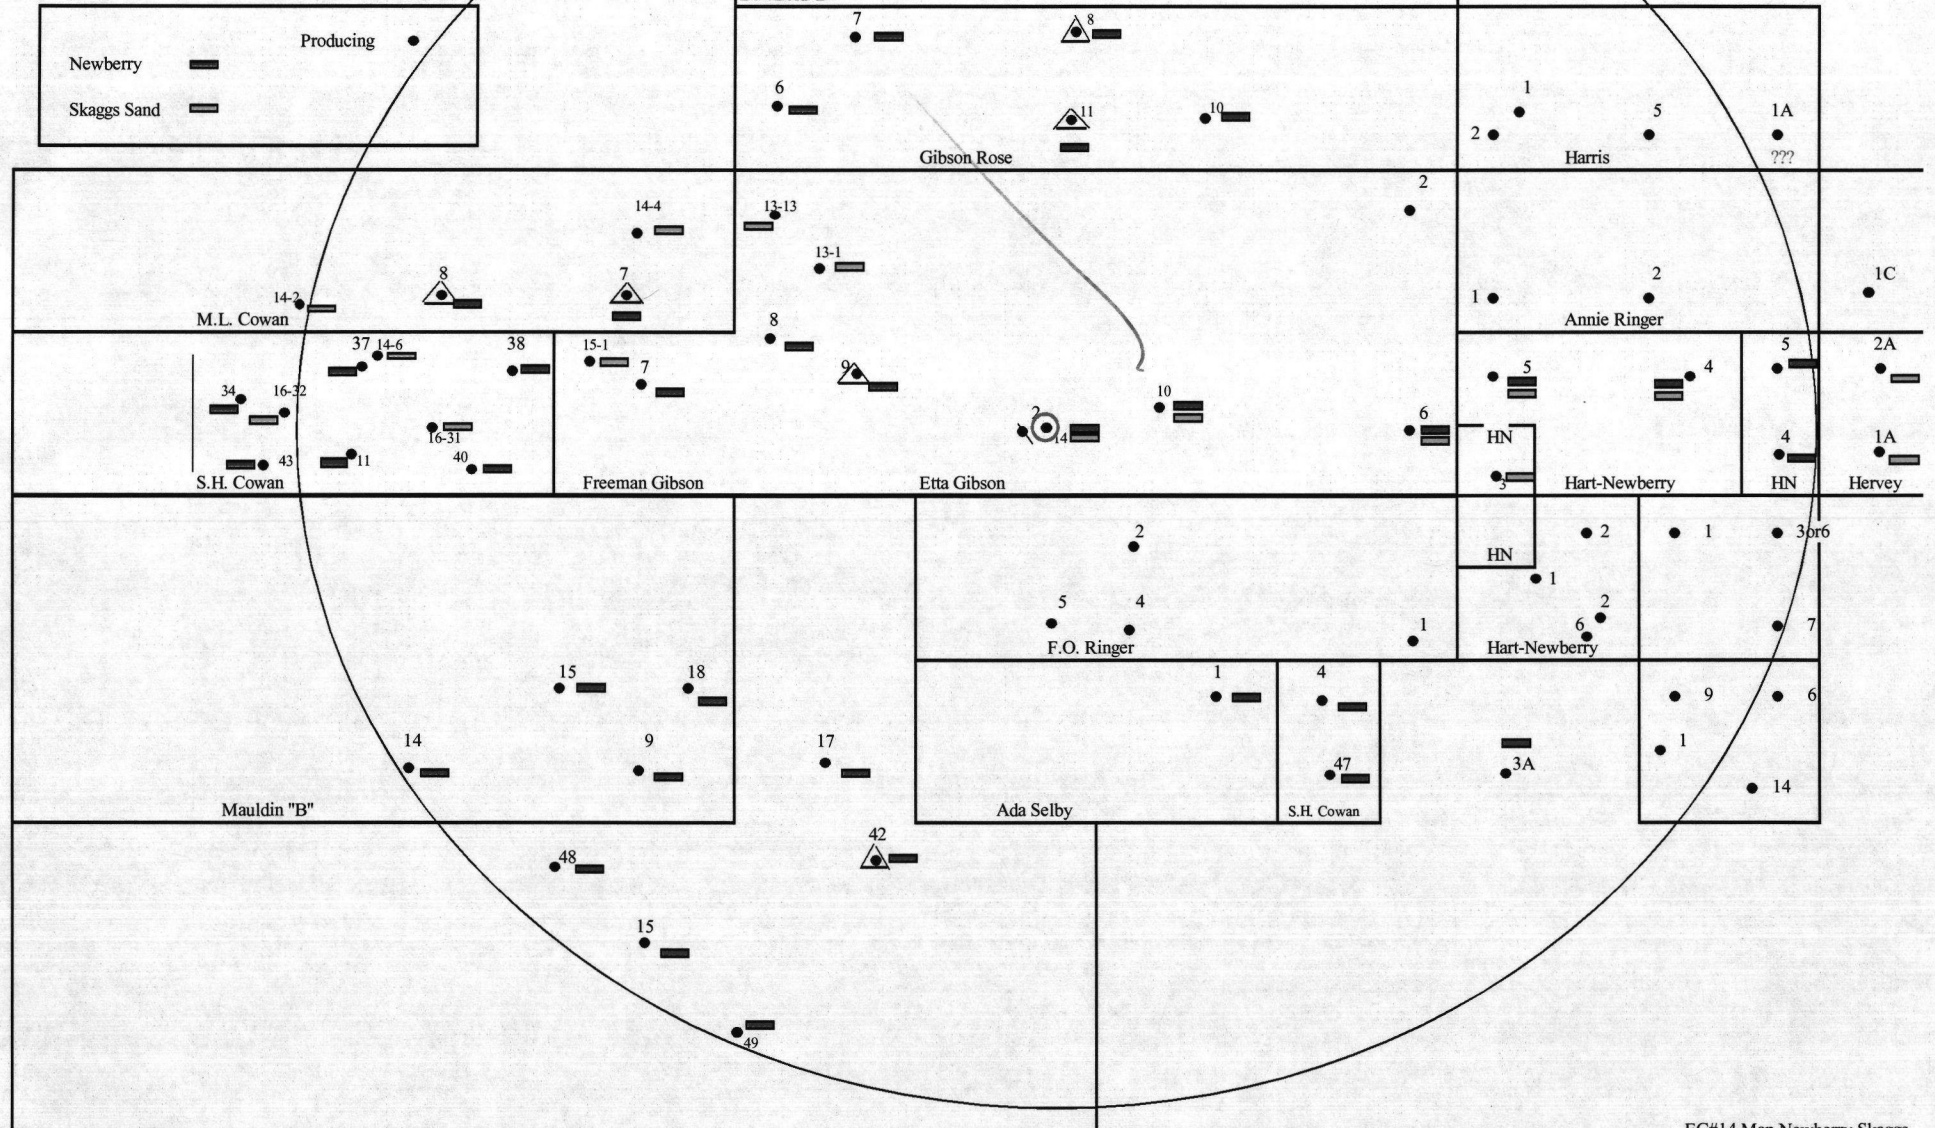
Producing
Newberry
Skaggs Sand

7
8
6
11
10
Gibson Rose
1
2
5
1A
Harris
???

14-4
13-13
13-1
8
7
14-2
M.L. Cowan
2
1
2
1C
Annie Ringer

37
14-6
38
15-1
7
8
9
34
16-32
16-31
43
11
40
S.H. Cowan
Freeman Gibson
2
14
10
Etta Gibson
6
5
4
HN
3
Hart-Newberry
5
2A
4
1A
HN
Hervey

2
2
1
3or6
HN
1
5
4
1
6
2
7
F.O. Ringer
Hart-Newberry

15
18
1
4
9
6
14
9
17
47
3A
1
14
Mauldin "B"
Ada Selby
S.H. Cowan

42
48
15
49

FG#14 Map Newberry Skaggs